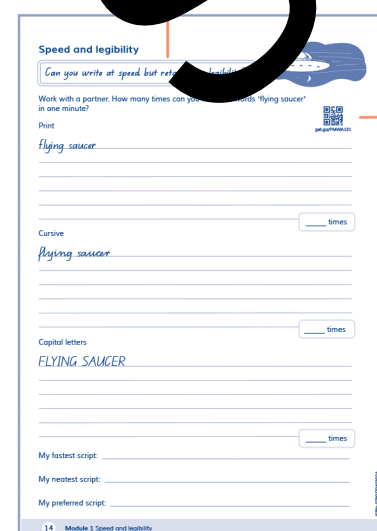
Speed and legibility

Can you write at speed but reta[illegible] legibility?

Work with a partner. How many times can you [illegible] words 'flying saucer' in one minute?

get.go/PMWA101

Print

flying saucer

____ times

Cursive

flying saucer

____ times

Capital letters

FLYING SAUCER

____ times

My fastest script:

My neatest script:

My preferred script:

14 Module 1 Speed and legibility